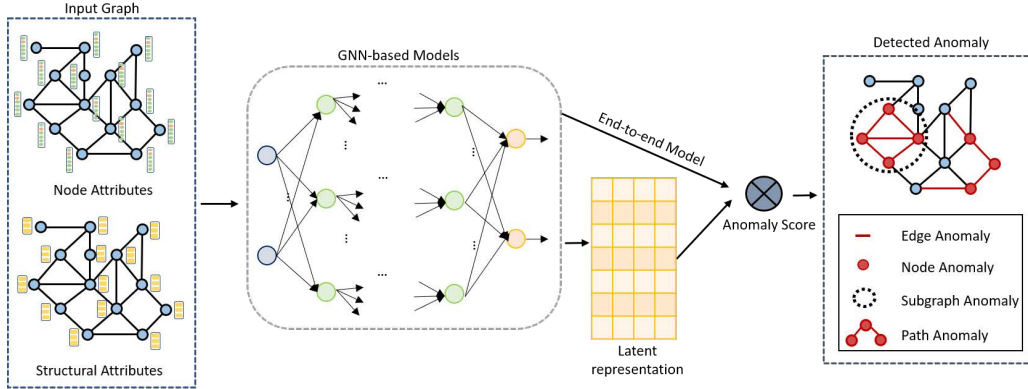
Input Graph

Node Attributes

Structural Attributes

GNN-based Models

...

...

...

...

...

...

End-to-end Model

Latent representation

Anomaly Score

Detected Anomaly

Edge Anomaly

Node Anomaly

Subgraph Anomaly

Path Anomaly